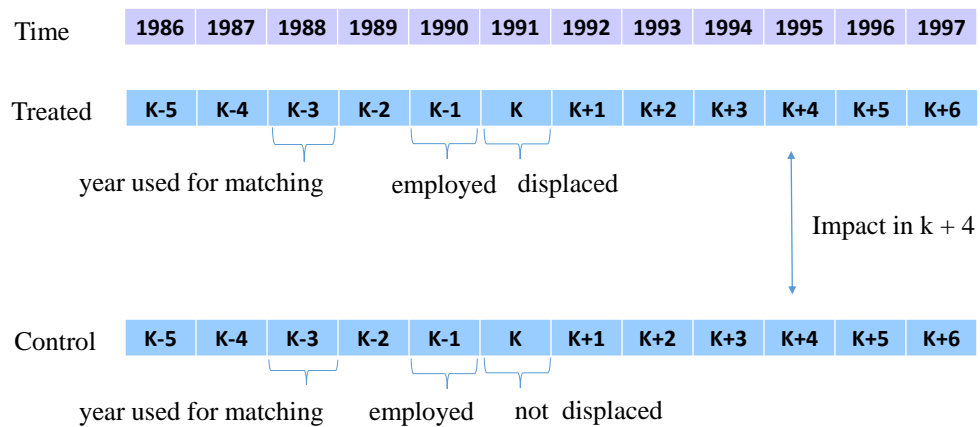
Time

| 1986 | 1987 | 1988 | 1989 | 1990 | 1991 | 1992 | 1993 | 1994 | 1995 | 1996 | 1997 |
|---|---|---|---|---|---|---|---|---|---|---|---|

Treated

| K-5 | K-4 | K-3 | K-2 | K-1 | K | K+1 | K+2 | K+3 | K+4 | K+5 | K+6 |
|---|---|---|---|---|---|---|---|---|---|---|---|

year used for matching employed displaced

Impact in k + 4

Control

| K-5 | K-4 | K-3 | K-2 | K-1 | K | K+1 | K+2 | K+3 | K+4 | K+5 | K+6 |
|---|---|---|---|---|---|---|---|---|---|---|---|

year used for matching employed not displaced